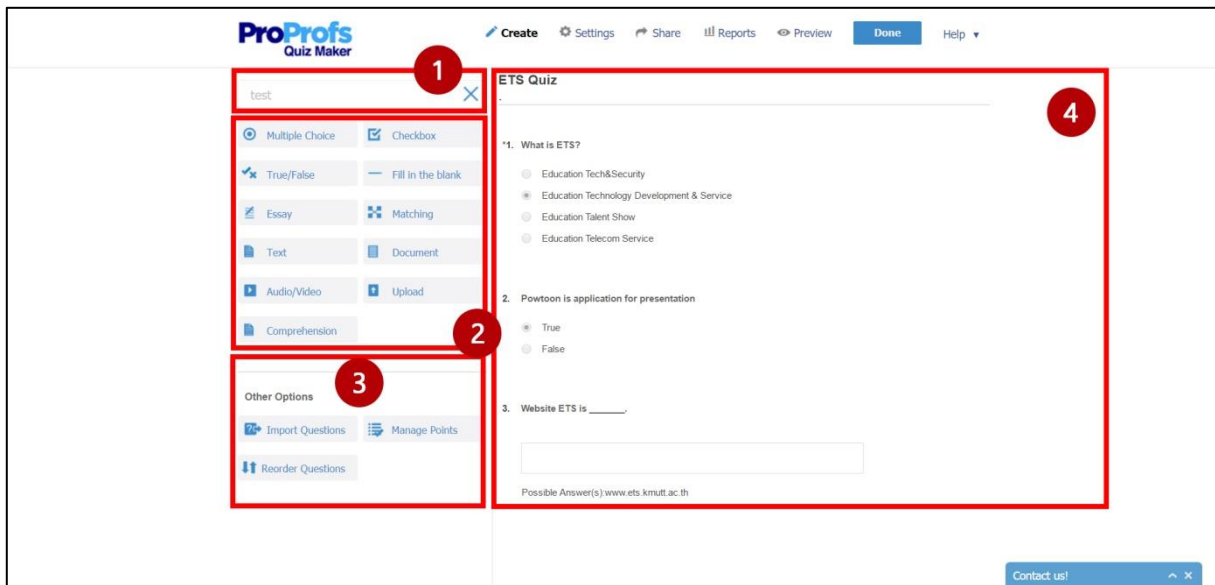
ProProfs Quiz Maker

Create Settings Share Reports Preview Done Help ▾

1

test

Multiple Choice
Checkbox
True/False
Fill in the blank
Essay
Matching
Text
Document
Audio/Video
Upload
Comprehension

2

3

Other Options
Import Questions
Manage Points
Reorder Questions

ETS Quiz

4

*1. What is ETS?

Education Tech&Security
Education Technology Development & Service
Education Talent Show
Education Telecom Service

2. Powtoon is application for presentation

True
False

3. Website ETS is _______.

Possible Answer(s):www.ets.kmutt.ac.th

Contact us!